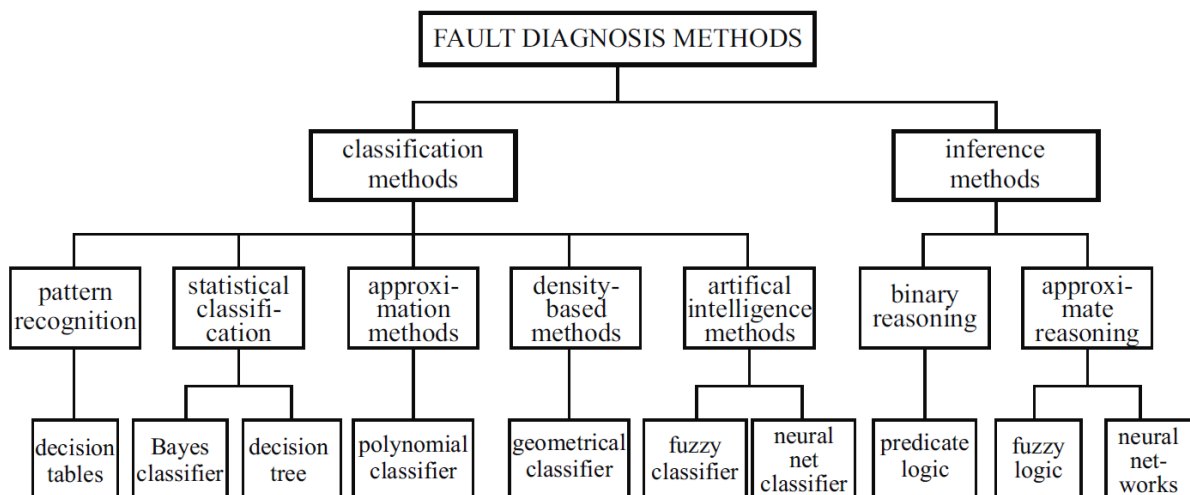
FAULT DIAGNOSIS METHODS

classification methods

inference methods

pattern recognition

statistical classification

approximation methods

density-based methods

artifical intelligence methods

binary reasoning

approximate reasoning

decision tables

Bayes classifier

decision tree

polynomial classifier

geometrical classifier

fuzzy classifier

neural net classifier

predicate logic

fuzzy logic

neural networks